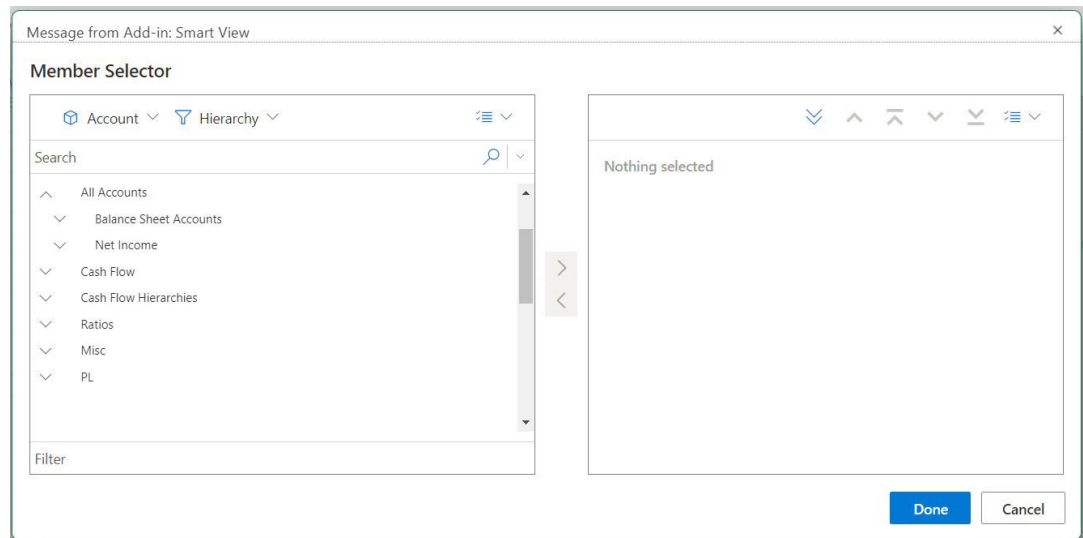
Message from Add-in: Smart View
×

Member Selector

Account Hierarchy

Search

All Accounts
Balance Sheet Accounts
Net Income
Cash Flow
Cash Flow Hierarchies
Ratios
Misc
PL

Filter

Nothing selected

Done
Cancel